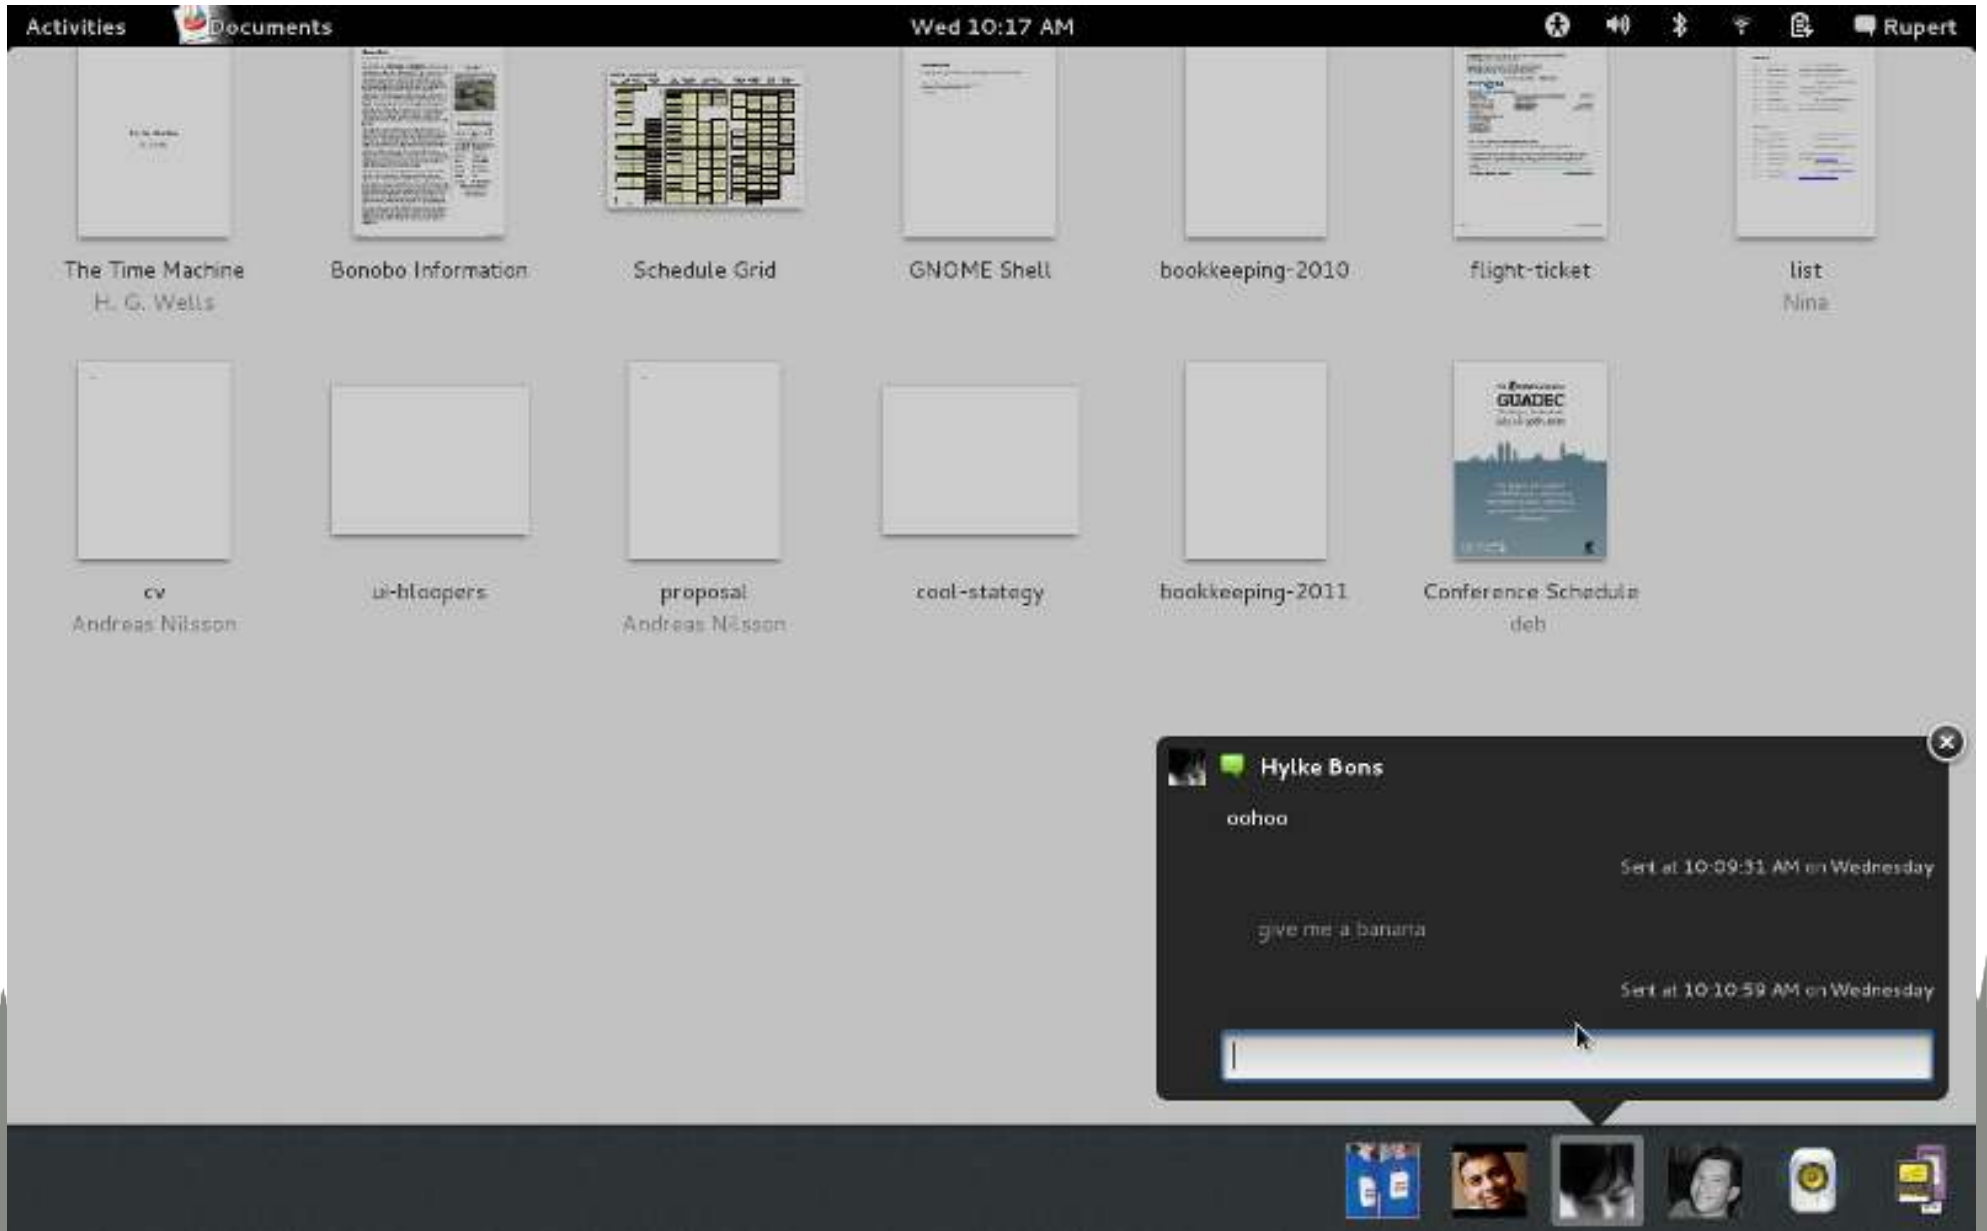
Activities Documents Wed 10:17 AM Rupert

The Time Machine
H. G. Wells

Bonobo Information

Schedule Grid

GNOME Shell

bookkeeping-2010

flight-ticket

list
Nina

cv
Andreas Nilsson

ui-bloopers

proposal
Andreas Nilsson

cool-stategy

bookkeeping-2011

GUADEC

Conference Schedule
deb

Hylke Bons

oohoo

Sent at 10:09:31 AM on Wednesday

give me a banana

Sent at 10:10:59 AM on Wednesday